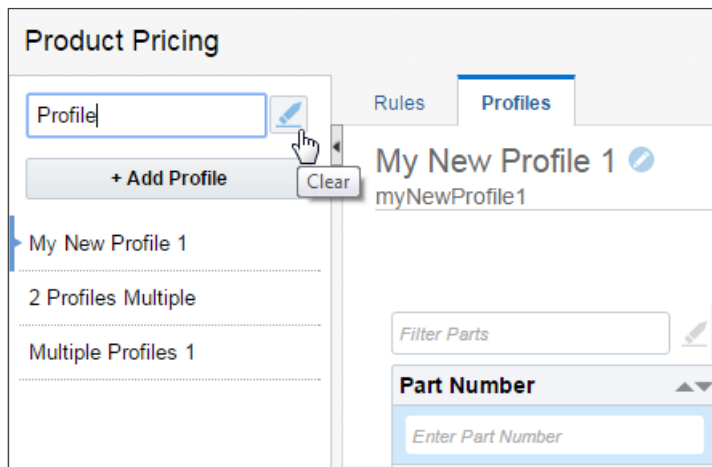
Product Pricing

Profile

Clear

+ Add Profile

My New Profile 1

2 Profiles Multiple

Multiple Profiles 1

Rules

Profiles

My New Profile 1

myNewProfile1

Filter Parts

Part Number

Enter Part Number